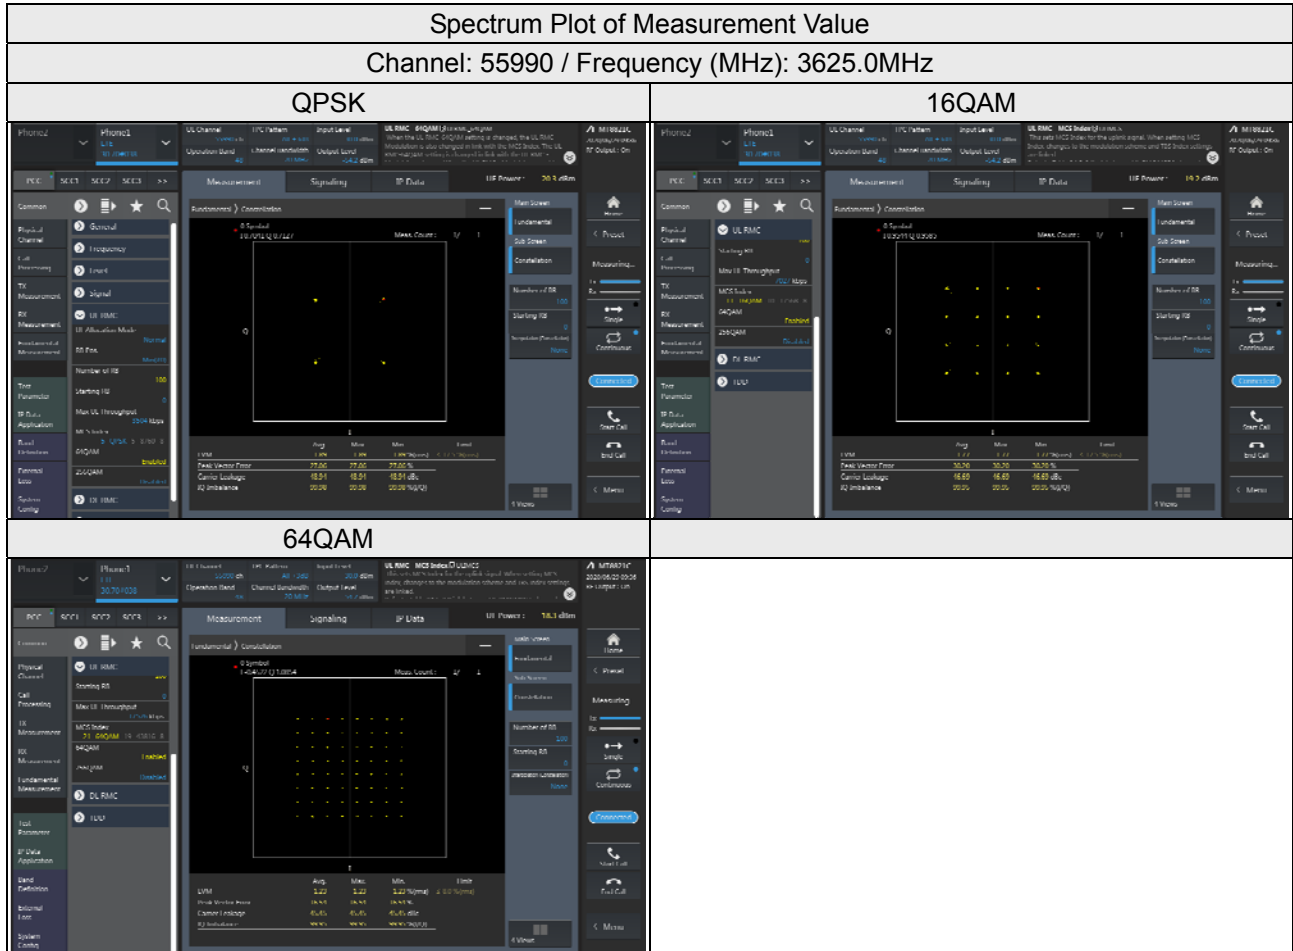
Spectrum Plot of Measurement Value

Channel: 55990 / Frequency (MHz): 3625.0MHz

| QPSK | 16QAM |
|---|---|
| Phone2 Phone1 Common Physical Channel Call Processing TX Measurement RX Measurement Fundamental Measurement Test Parameter IP Data Application Band Definition External Loss System Config PCC SCC1 SCC2 SCC3 >> General Frequency Level Signal UL RMC UL Allocation Mode Normal RB Pos Number of RB 100 Starting RB 0 Max UL Throughput MCS Index 64QAM Enabled 256QAM Disabled DL RMC Measurement Signaling IP Data UE Power: 20.3 dBm Fundamental 〉 Constellation Meas. Count: 1/ 1 Q I Avg. Max Min Limit EVM Peak Vector Error 27.00 27.00 27.00 % Carrier Leakage 18.51 18.51 18.51 dBc IQ Imbalance 00.00 00.00 00.00 %(Q) Main Screen Fundamental Sub Screen Constellation Number of RB 100 Starting RB 0 Home Preset Measuring... Single Continuous Connected Start Call End Call Menu 1 Views RF Output: On | Phone2 Phone1 Common Physical Channel Call Processing TX Measurement RX Measurement Fundamental Measurement Test Parameter IP Data Application Band Definition External Loss System Config PCC SCC1 SCC2 SCC3 >> UL RMC Starting RB 0 Max UL Throughput MCS Index 64QAM Enabled 256QAM Disabled DL RMC TDD Measurement Signaling IP Data UE Power: 19.2 dBm Fundamental 〉 Constellation 0 Symbol Meas. Count: 1/ 1 Q I Avg. Max Min Limit EVM Peak Vector Error 30.20 30.20 30.20 % Carrier Leakage 16.69 16.69 16.69 dBc IQ Imbalance 00.00 00.00 00.00 %(Q) Main Screen Fundamental Sub Screen Constellation Number of RB 100 Starting RB 0 Home Preset Measuring... Single Continuous Connected Start Call End Call Menu 1 Views RF Output: On |
| 64QAM | |
| Phone2 Phone1 30.70/100 Operation Band Channel bandwidth Output Level Common Physical Channel Call Processing TX Measurement RX Measurement Fundamental Measurement Test Parameter IP Data Application Band Definition External Loss System Config PCC SCC1 SCC2 SCC3 >> UL RMC Starting RB 0 Max UL Throughput MCS Index 21 64QAM 64QAM Enabled 256QAM Disabled DL RMC TDD Measurement Signaling IP Data UE Power: 18.3 dBm Fundamental 〉 Constellation 0 Symbol Meas. Count: 1/ 1 Q I Avg. Max. Min. Limit EVM 3.22 3.22 3.22 %(rms) Peak Vector Error Carrier Leakage 45.45 45.45 45.45 dBc IQ Imbalance Main Screen Fundamental Sub Screen Constellation Number of RB 100 Starting RB 0 Home Preset Measuring Single Continuous Connected Start Call End Call Menu 1 Views MT8821C 2020/06/22 | |